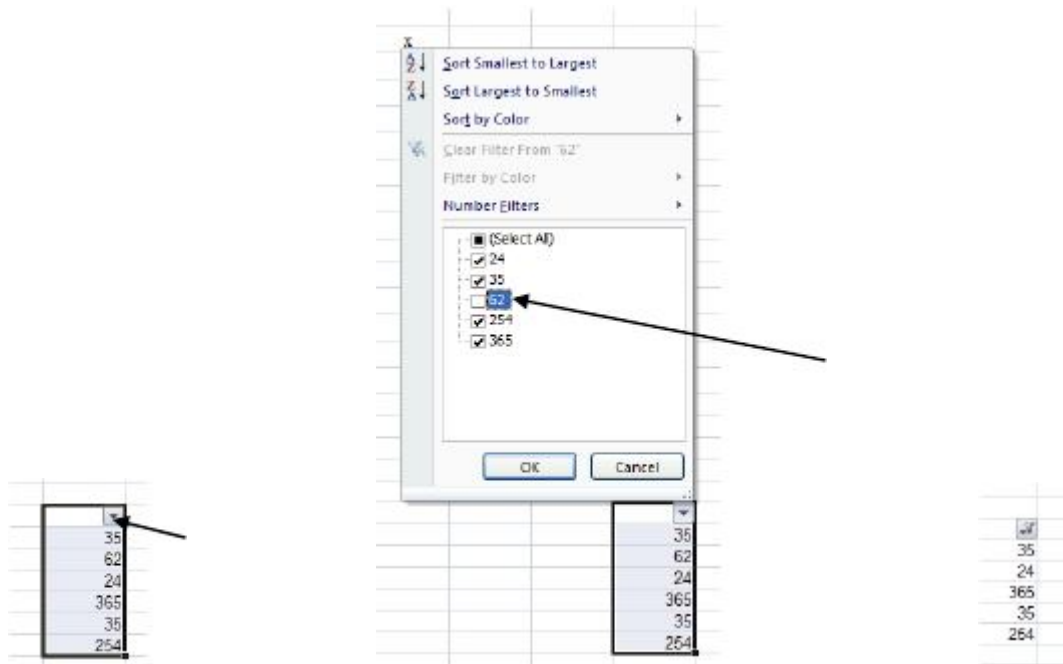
Sort Smallest to Largest
Sort Largest to Smallest
Sort by Color
Clear Filter From "62"
Filter by Color
Number Filters
(Select All)
24
35
62
254
365
OK
Cancel

35
62
24
365
35
254

35
62
24
365
35
254

35
24
365
35
254